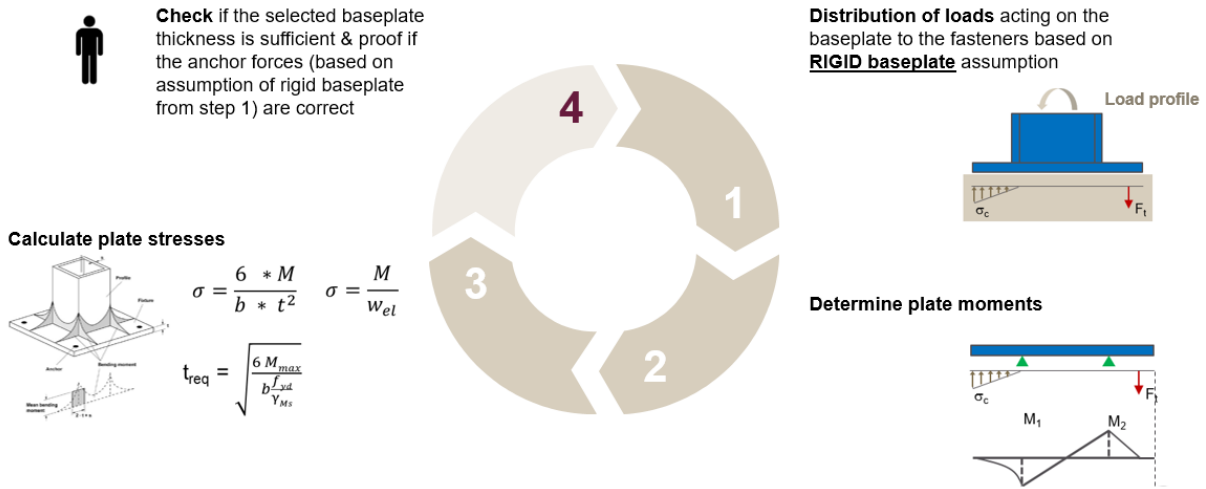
**Check** if the selected baseplate thickness is sufficient & proof if the anchor forces (based on assumption of rigid baseplate from step 1) are correct

**Distribution of loads** acting on the baseplate to the fasteners based on **RIGID baseplate** assumption

Load profile

$\sigma_c$

$F_t$

4

1

3

2

**Calculate plate stresses**

Profile

Fixture

Anchor

Bending moment

Mean bending moment

$\sigma = \frac{6 \ * M}{b \ * \ t^2}$ $\sigma = \frac{M}{w_{el}}$

$t_{req} = \sqrt{\frac{6 \ M_{max}}{b \frac{f_{yd}}{\gamma_{Ms}}}}$

**Determine plate moments**

$\sigma_c$

$F_t$

$M_1$

$M_2$